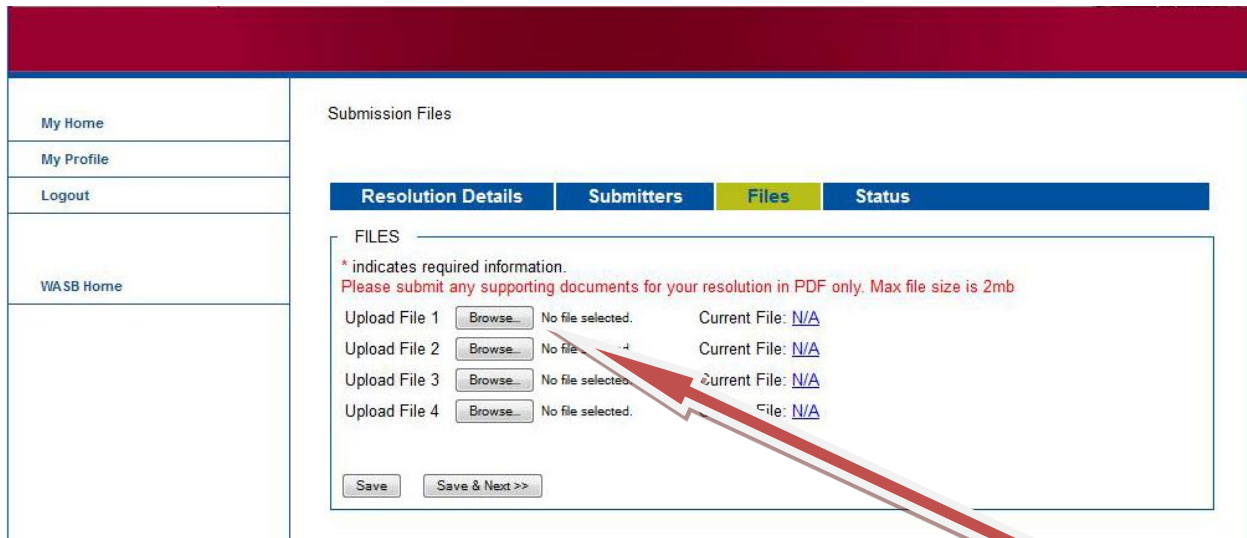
My Home
My Profile
Logout
WASB Home

Submission Files

| Resolution Details | Submitters | Files | Status |

FILES

* indicates required information.
Please submit any supporting documents for your resolution in PDF only. Max file size is 2mb

Upload File 1 Browse... No file selected. Current File: N/A
Upload File 2 Browse... No file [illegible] Current File: N/A
Upload File 3 Browse... No file selecte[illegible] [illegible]urrent File: N/A
Upload File 4 Browse... No file selected. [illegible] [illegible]ile: N/A

Save Save & Next >>